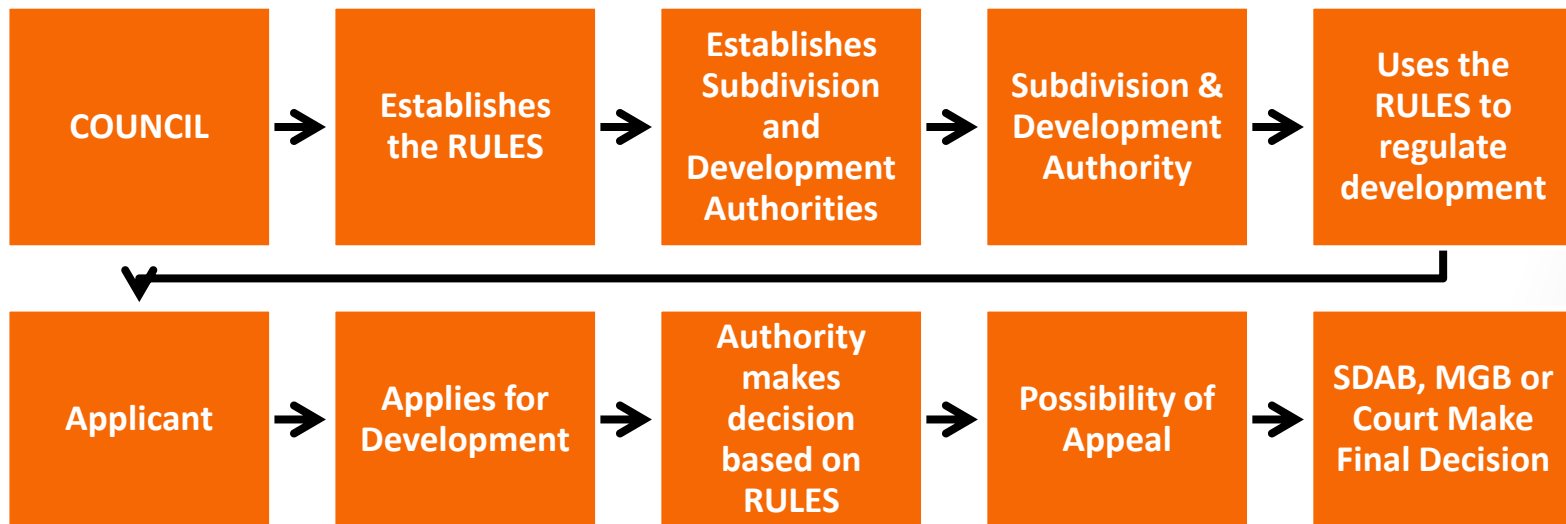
COUNCIL

Establishes the RULES

Establishes Subdivision and Development Authorities

Subdivision & Development Authority

Uses the RULES to regulate development

Applicant

Applies for Development

Authority makes decision based on RULES

Possibility of Appeal

SDAB, MGB or Court Make Final Decision